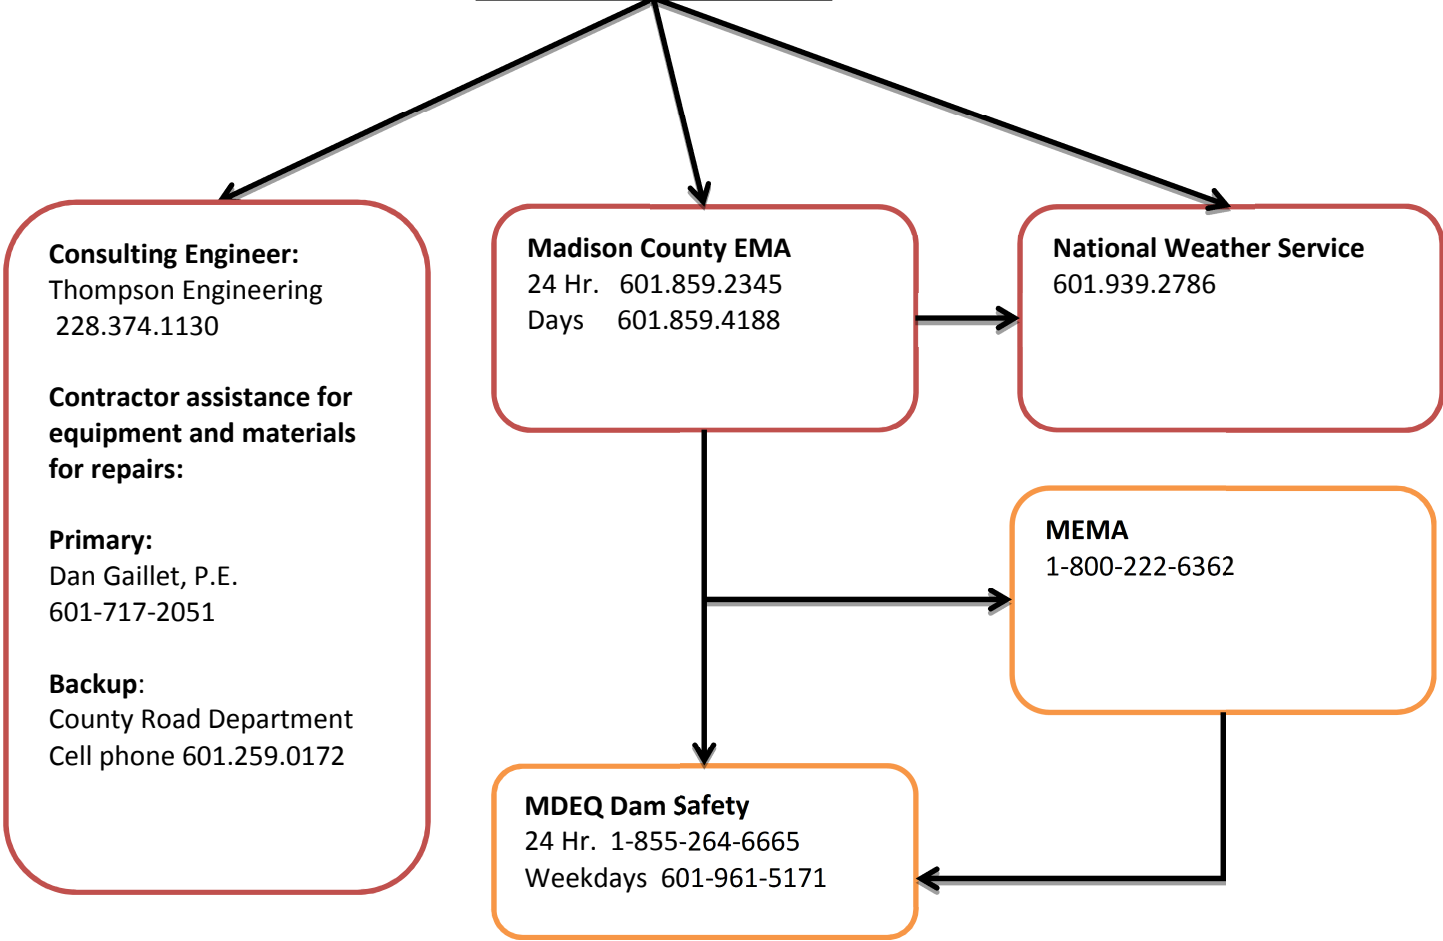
Consulting Engineer:
Thompson Engineering
228.374.1130

Contractor assistance for equipment and materials for repairs:

Primary:
Dan Gaillet, P.E.
601-717-2051

Backup:
County Road Department
Cell phone 601.259.0172

Madison County EMA
24 Hr. 601.859.2345
Days 601.859.4188

National Weather Service
601.939.2786

MEMA
1-800-222-6362

MDEQ Dam Safety
24 Hr. 1-855-264-6665
Weekdays 601-961-5171